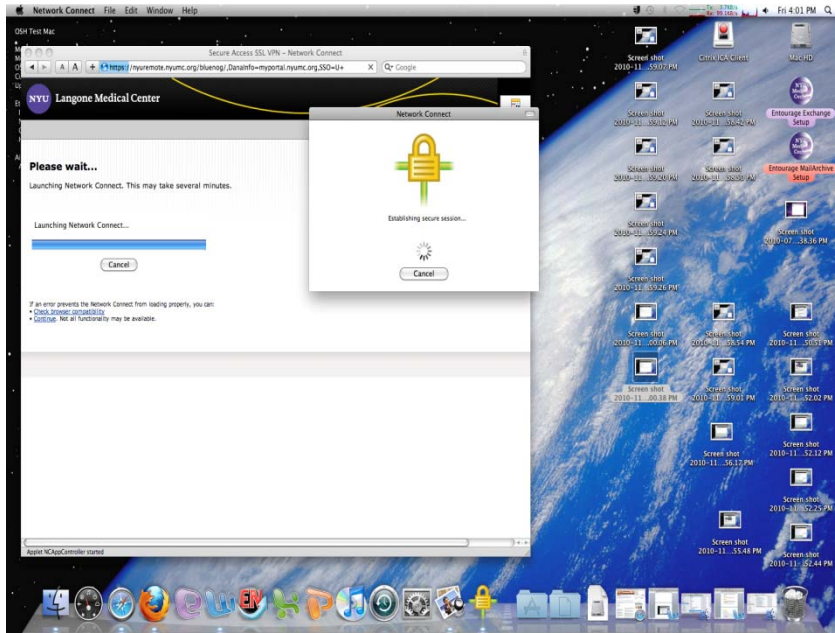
Network Connect File Edit Window Help

Fri 4:01 PM

OSH Test Mac

Secure Access SSL VPN – Network Connect

https://nyuremote.nyumc.org/bluenog/,DanaInfo=myportal.nyumc.org,SSO=U+

Google

NYU Langone Medical Center

Please wait...

Launching Network Connect. This may take several minutes.

Launching Network Connect...

Cancel

If an error prevents the Network Connect from loading properly, you can:
• Check browser compatibility
• Continue. Not all functionality may be available.

Applet NCAppController started

Network Connect

Establishing secure session...

Cancel

Screen shot 2010-11...59.07 PM

Citrix ICA Client

Mac HD

Screen shot 2010-11...59.02 PM

Screen shot 2010-11...58.42 PM

Entourage Exchange Setup

Screen shot 2010-11...59.20 PM

Screen shot 2010-11...58.50 PM

Entourage MailArchive Setup

Screen shot 2010-11...59.24 PM

Screen shot 2010-07...38.36 PM

Screen shot 2010-11...59.26 PM

Screen shot 2010-11...00.06 PM

Screen shot 2010-11...58.54 PM

Screen shot 2010-11...50.51 PM

Screen shot 2010-11...00.38 PM

Screen shot 2010-11...59.01 PM

Screen shot 2010-11...52.02 PM

Screen shot 2010-11...56.12 PM

Screen shot 2010-11...52.12 PM

Screen shot 2010-11...52.25 PM

Screen shot 2010-11...55.48 PM

Screen shot 2010-11...52.44 PM